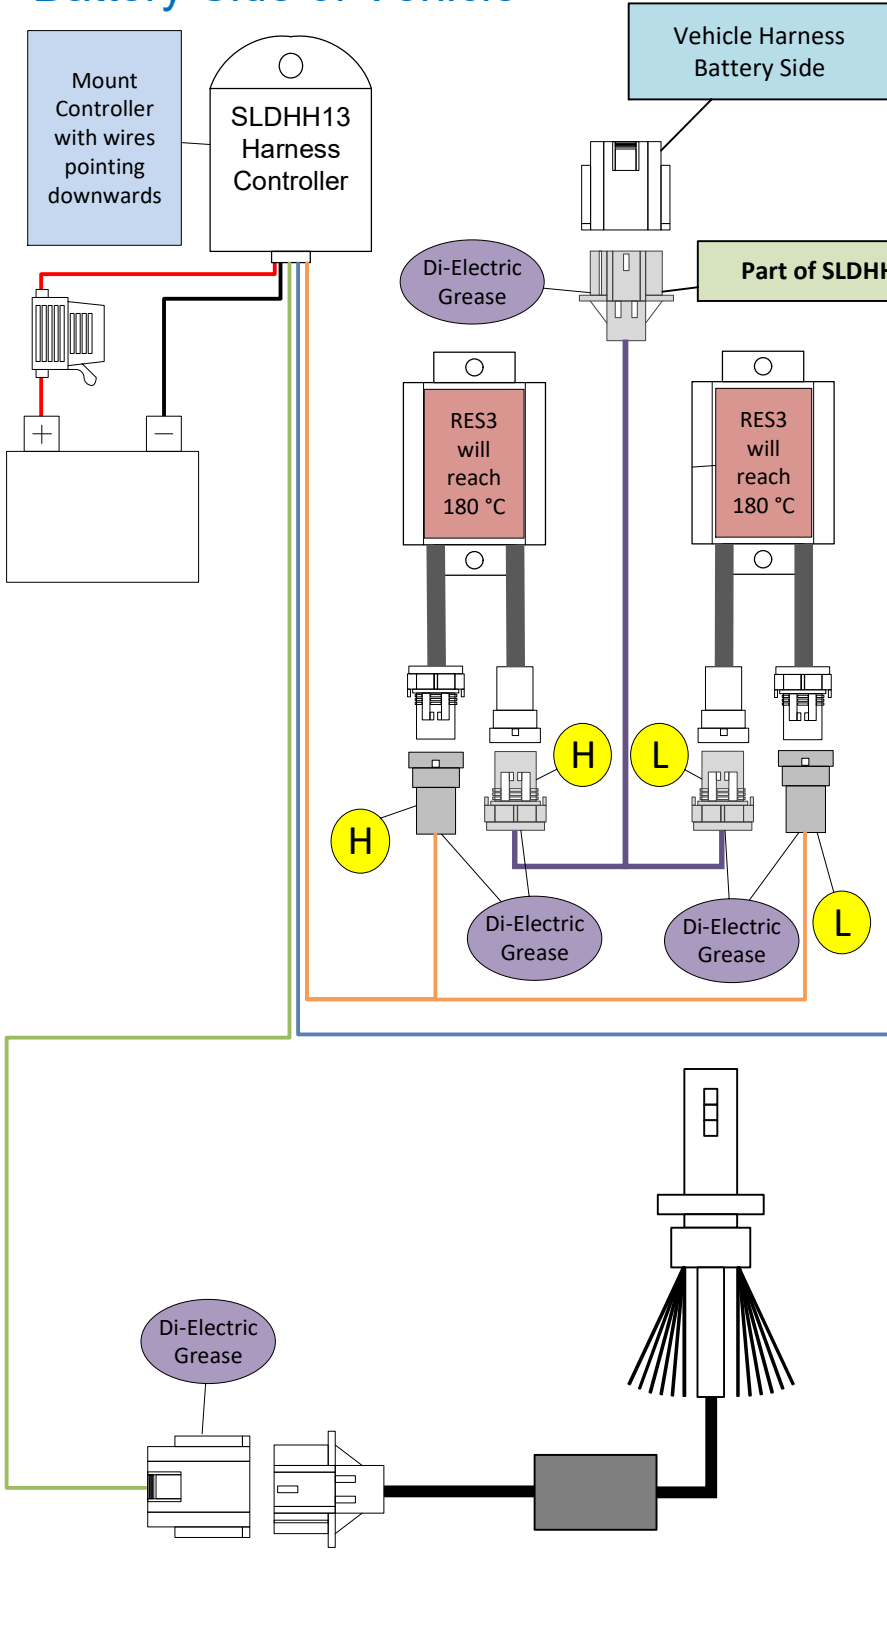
Mount Controller with wires pointing downwards

SLDHH13 Harness Controller

Vehicle Harness Battery Side

Part of SLDHH

Di-Electric Grease

+

−

RES3 will reach 180 °C

RES3 will reach 180 °C

H

L

H

L

Di-Electric Grease

Di-Electric Grease

Di-Electric Grease